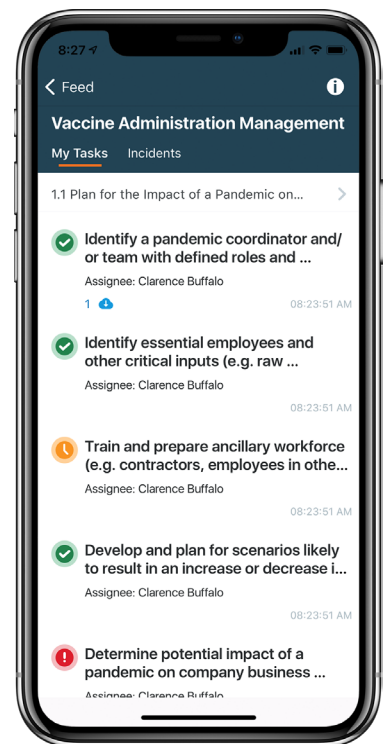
8:27

Feed

Vaccine Administration Management

My Tasks Incidents

1.1 Plan for the Impact of a Pandemic on...

Identify a pandemic coordinator and/ or team with defined roles and ...

Assignee: Clarence Buffalo

1

08:23:51 AM

Identify essential employees and other critical inputs (e.g. raw ...

Assignee: Clarence Buffalo

08:23:51 AM

Train and prepare ancillary workforce (e.g. contractors, employees in othe...

Assignee: Clarence Buffalo

08:23:51 AM

Develop and plan for scenarios likely to result in an increase or decrease i...

Assignee: Clarence Buffalo

08:23:51 AM

Determine potential impact of a pandemic on company business ...

Assignee: Clarence Buffalo